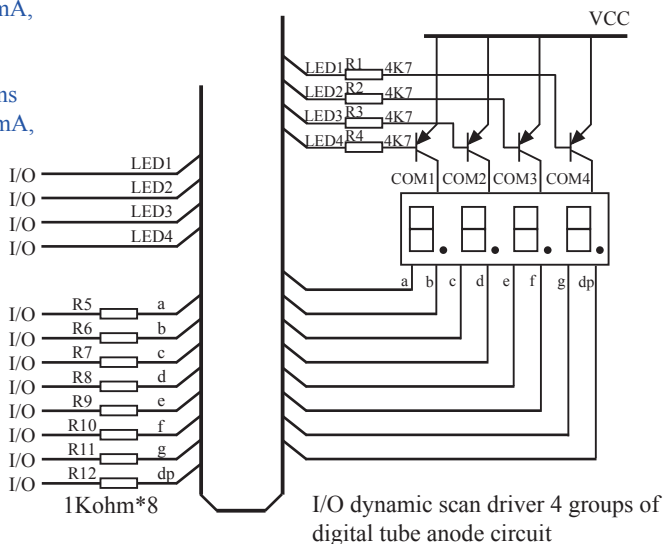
mA,

ns
mA,

VCC

LED1 R1 4K7
LED2 R2 4K7
LED3 R3 4K7
LED4 R4 4K7

COM1 COM2 COM3 COM4

I/O LED1
I/O LED2
I/O LED3
I/O LED4

I/O R5 a
I/O R6 b
I/O R7 c
I/O R8 d
I/O R9 e
I/O R10 f
I/O R11 g
I/O R12 dp

a b c d e f g dp

1Kohm*8

I/O dynamic scan driver 4 groups of digital tube anode circuit